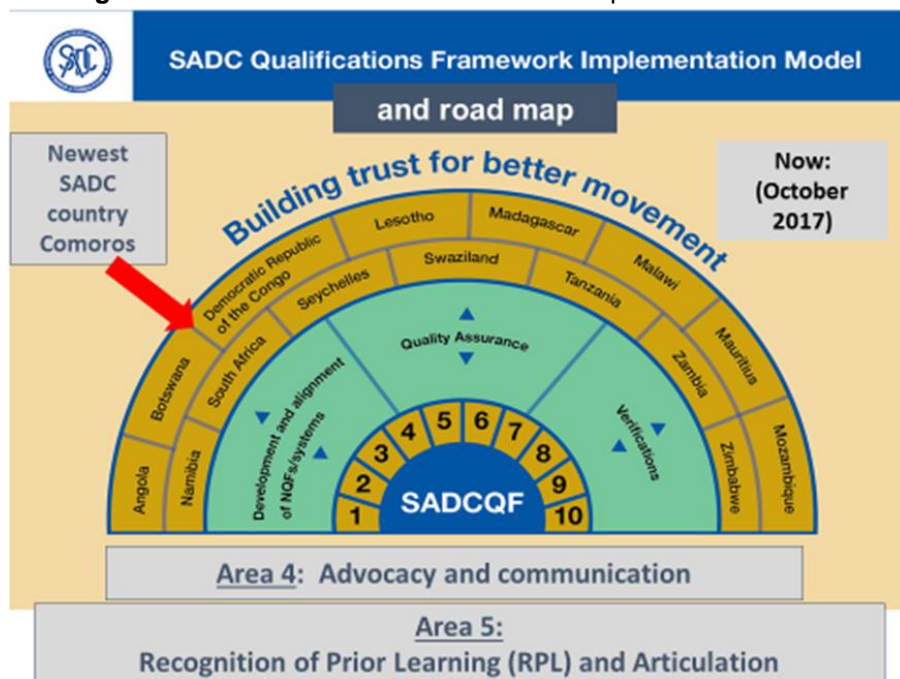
SADC Qualifications Framework Implementation Model

and road map

Newest SADC country Comoros

Building trust for better movement

Now: (October 2017)

Angola

Botswana

Democratic Republic of the Congo

Lesotho

Madagascar

Malawi

Mauritius

Mozambique

Namibia

South Africa

Seychelles

Swaziland

Tanzania

Zambia

Zimbabwe

Development and alignment of NQFs/systems

Quality Assurance

Verifications

1
2
3
4
5
6
7
8
9
10

SADCQF

Area 4: Advocacy and communication

Area 5:
Recognition of Prior Learning (RPL) and Articulation